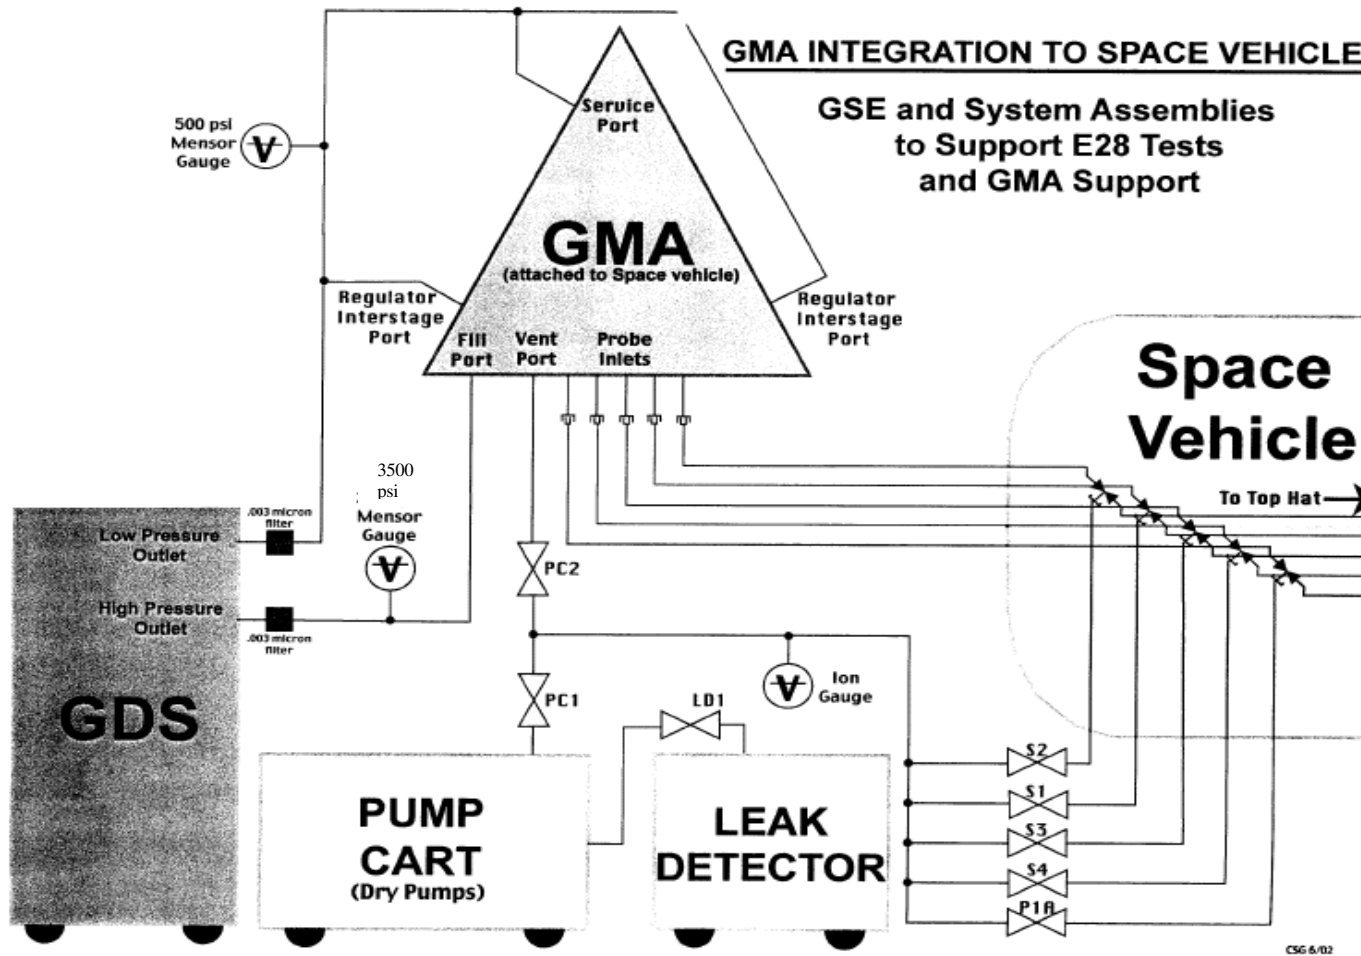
GMA INTEGRATION TO SPACE VEHICLE

GSE and System Assemblies to Support E28 Tests and GMA Support

500 psi Mensor Gauge

Service Port

GMA
(attached to Space vehicle)

Regulator Interstage Port

Fill Port

Vent Port

Probe Inlets

Regulator Interstage Port

Space Vehicle

To Top Hat

3500 psi Mensor Gauge

.003 micron filter

Low Pressure Outlet

High Pressure Outlet

.003 micron filter

PC2

PC1

LD1

Ion Gauge

GDS

PUMP CART
(Dry Pumps)

LEAK DETECTOR

S2

S1

S3

S4

P1A

CSG 6/02